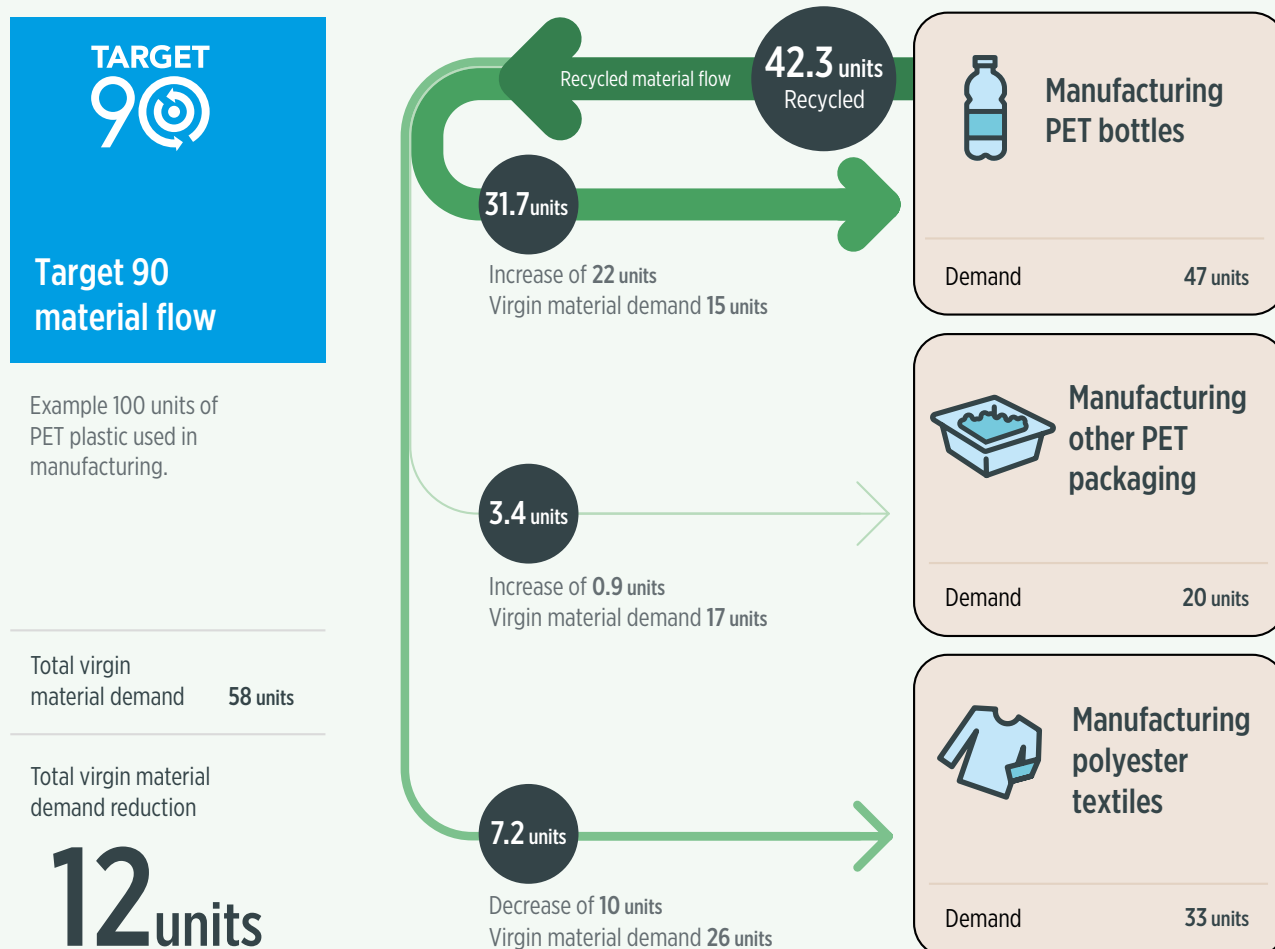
TARGET
90

Target 90 material flow

Example 100 units of PET plastic used in manufacturing.

Total virgin material demand 58 units

Total virgin material demand reduction

12units

Recycled material flow

42.3 units Recycled

31.7units

Increase of 22 units
Virgin material demand 15 units

3.4 units

Increase of 0.9 units
Virgin material demand 17 units

7.2 units

Decrease of 10 units
Virgin material demand 26 units

Manufacturing PET bottles

Demand 47 units

Manufacturing other PET packaging

Demand 20 units

Manufacturing polyester textiles

Demand 33 units